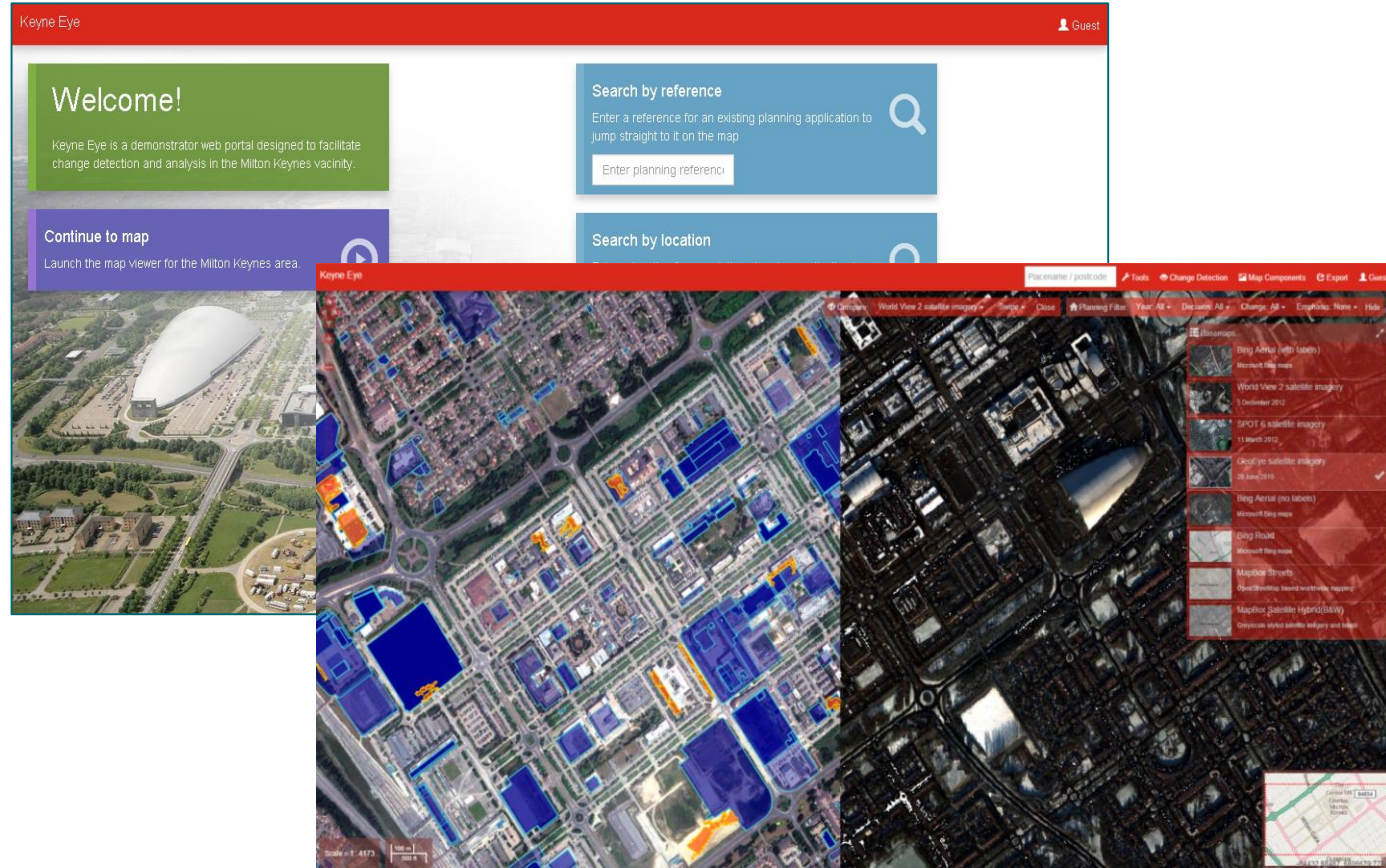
Keyne Eye

Guest

Welcome!

Keyne Eye is a demonstrator web portal designed to facilitate change detection and analysis in the Milton Keynes vacinity.

Continue to map

Launch the map viewer for the Milton Keynes area.

Search by reference

Enter a reference for an existing planning application to jump straight to it on the map

Enter planning referenc

Search by location

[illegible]

Keyne Eye

Placename / postcode

Tools

Change Detection

Map Components

Export

Gues

Compare

World View 2 satellite imagery

Swipe

Close

Planning Filter

Year: All

Decision: All

Change: All

Emphasis: None

Hide

Basemaps

Bing Aerial (with labels)

Microsoft Bing maps

World View 2 satellite imagery

5 December 2012

SPOT 6 satellite imagery

11 March 2012

GeoEye satellite imagery

28 June 2010

Bing Aerial (no labels)

Microsoft Bing maps

Bing Road

Microsoft Bing maps

MapBox Streets

OpenStreetMap based worldwide mapping

MapBox Satellite Hybrid(B&W)

Greyscale styled satellite imagery and labels

Scale = 1 : 4173

100 m

300 ft

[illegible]